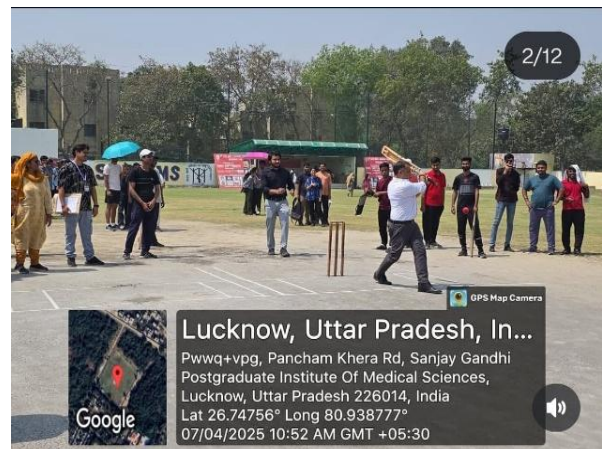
2/12

GPS Map Camera

Lucknow, Uttar Pradesh, In...

Pwwq+vpg, Pancham Khera Rd, Sanjay Gandhi Postgraduate Institute Of Medical Sciences, Lucknow, Uttar Pradesh 226014, India
Lat 26.74756° Long 80.938777°
07/04/2025 10:52 AM GMT +05:30

Google

NS